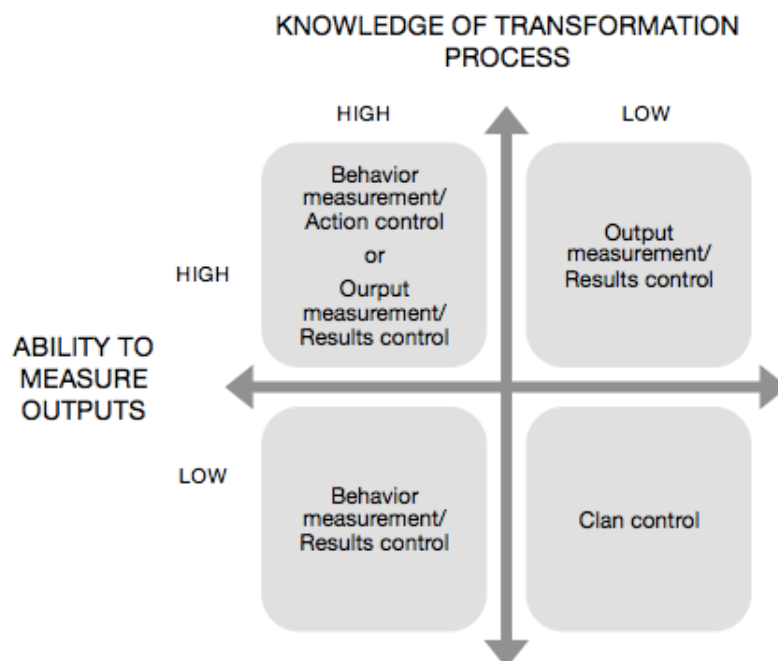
KNOWLEDGE OF TRANSFORMATION PROCESS

HIGH

LOW

HIGH

Behavior measurement/ Action control or Ourput measurement/ Results control

Output measurement/ Results control

ABILITY TO MEASURE OUTPUTS

LOW

Behavior measurement/ Results control

Clan control